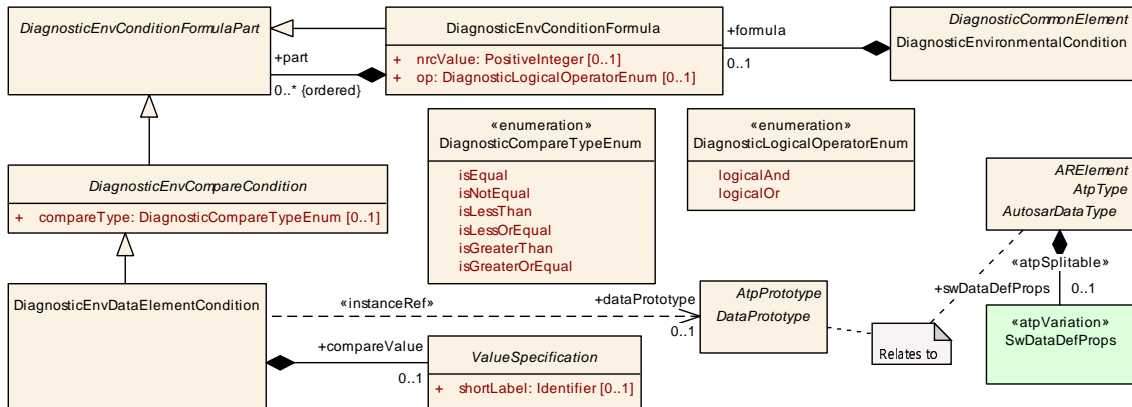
DiagnosticEnvConditionFormulaPart

DiagnosticEnvConditionFormula

+ nrcValue: PositiveInteger [0..1]
+ op: DiagnosticLogicalOperatorEnum [0..1]

+formula

0..1

DiagnosticCommonElement
DiagnosticEnvironmentalCondition

+part

0..* {ordered}

«enumeration»
DiagnosticCompareTypeEnum

isEqual
isNotEqual
isLessThan
isLessOrEqual
isGreaterThan
isGreaterOrEqual

«enumeration»
DiagnosticLogicalOperatorEnum

logicalAnd
logicalOr

DiagnosticEnvCompareCondition

+ compareType: DiagnosticCompareTypeEnum [0..1]

ARElement
AtpType
AutosarDataType

«atpSplitable»

+swDataDefProps

0..1

DiagnosticEnvDataElementCondition

«instanceRef»

+dataPrototype

AtpPrototype
DataPrototype

0..1

Relates to

«atpVariation»
SwDataDefProps

+compareValue

0..1

ValueSpecification

+ shortLabel: Identifier [0..1]